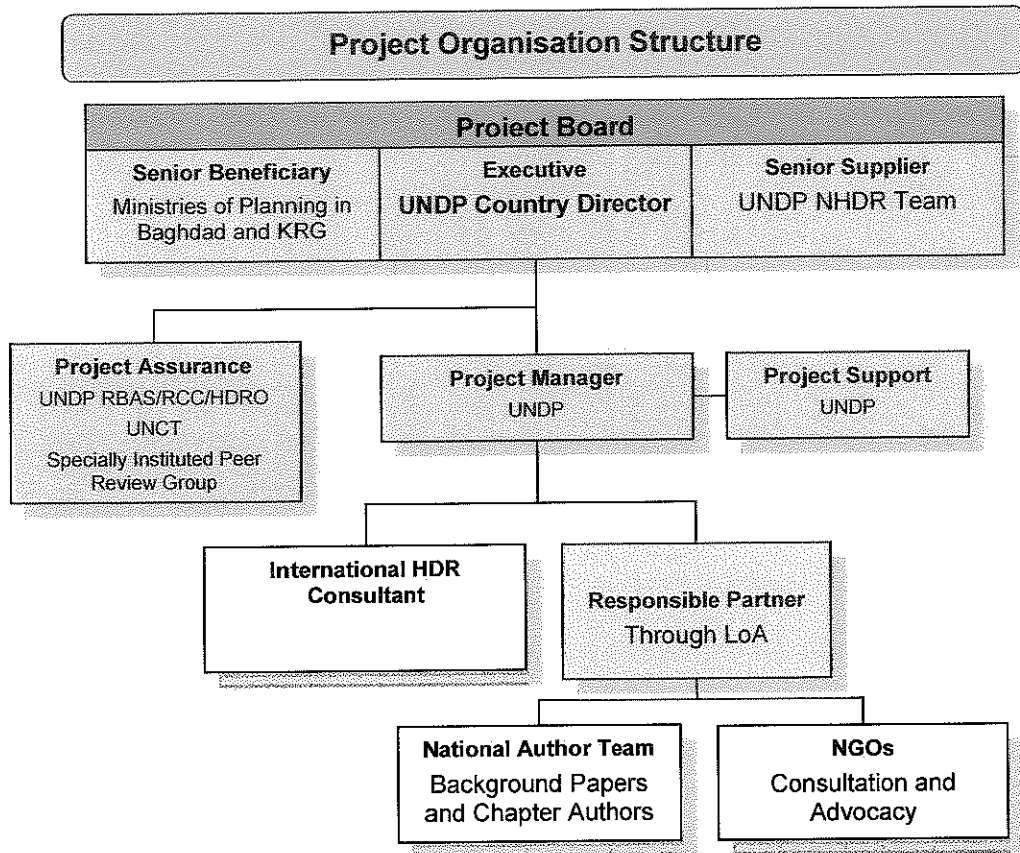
Project Organisation Structure

Project Board

Senior Beneficiary
Ministries of Planning in Baghdad and KRG

Executive
UNDP Country Director

Senior Supplier
UNDP NHDR Team

Project Assurance
UNDP RBAS/RCC/HDRO
UNCT
Specially Instituted Peer Review Group

Project Manager
UNDP

Project Support
UNDP

International HDR Consultant

Responsible Partner
Through LoA

National Author Team
Background Papers and Chapter Authors

NGOs
Consultation and Advocacy